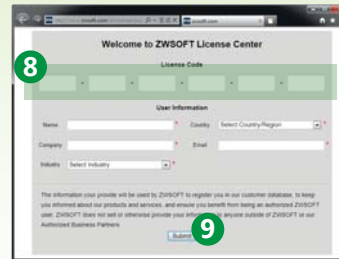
zwsoft.com

Welcome to ZWSOFT License Center

8

License Code

User Information

Name *

Country Select Country/Region *

Company *

Email *

Industry Select Industry *

The information your provide will be used by ZWSOFT to register you in our customer database, to keep you informed about our products and services, and ensure you benefit from being an authorized ZWSOFT user. ZWSOFT does not sell or otherwise provide your info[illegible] to anyone outside of ZWSOFT or our Authorized Business Partners.

Submit

9